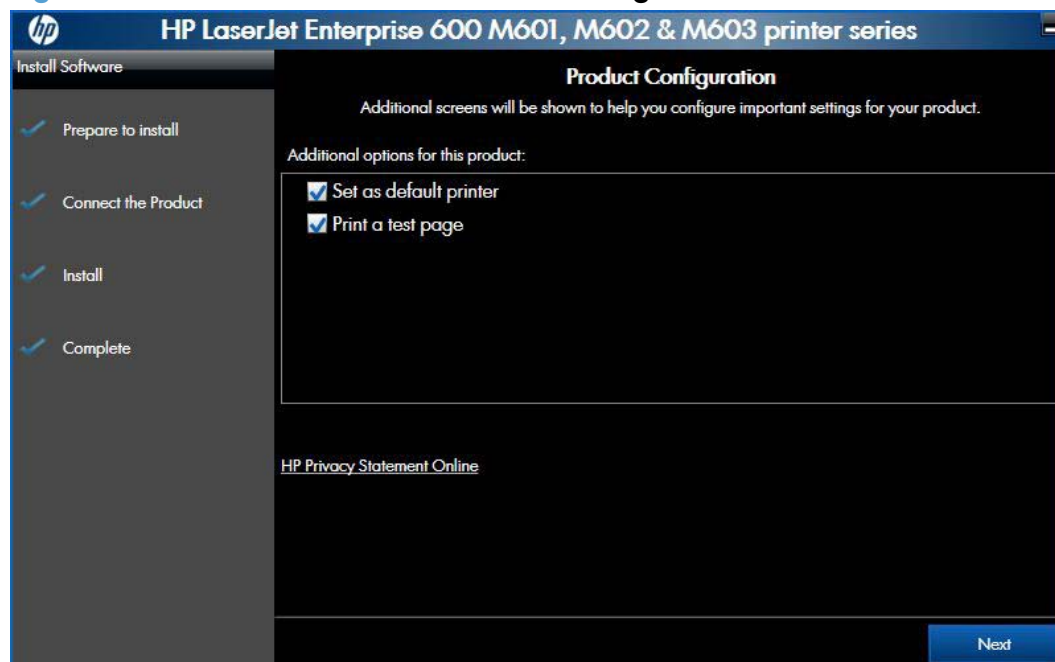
hp

HP LaserJet Enterprise 600 M601, M602 & M603 printer series

Install Software

Prepare to install

Connect the Product

Install

Complete

Product Configuration

Additional screens will be shown to help you configure important settings for your product.

Additional options for this product:

Set as default printer

Print a test page

HP Privacy Statement Online

Next